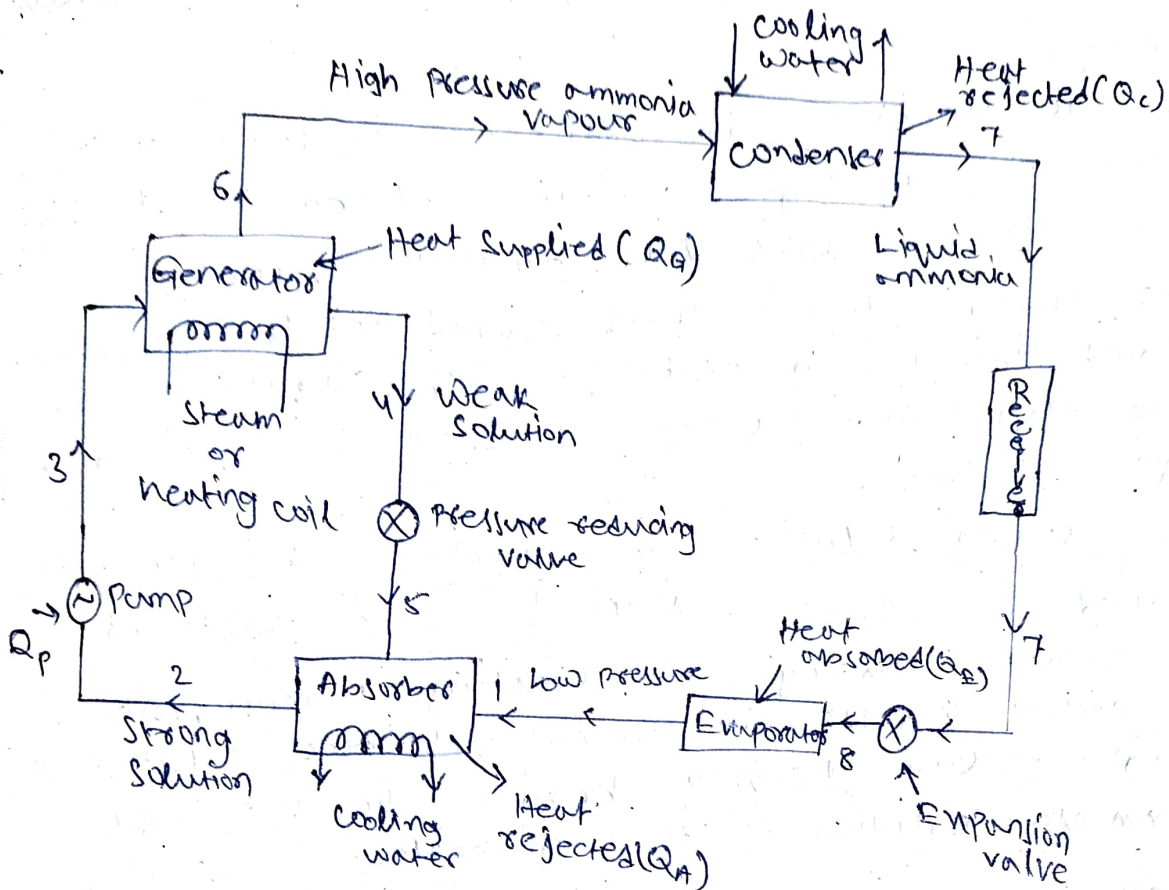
Cooling water

High Pressure ammonia vapour

Heat rejected ($Q_c$)

Condenser

7

6

Heat Supplied ($Q_G$)

Generator

Liquid ammonia

Receiver

Steam or heating coil

4 Weak Solution

3

Pressure reducing valve

Pump

$Q_p$

5

7

Heat absorbed ($Q_E$)

2

Absorber

1 Low pressure

Evaporator

Strong Solution

8

Cooling water

Heat rejected ($Q_A$)

Expansion valve